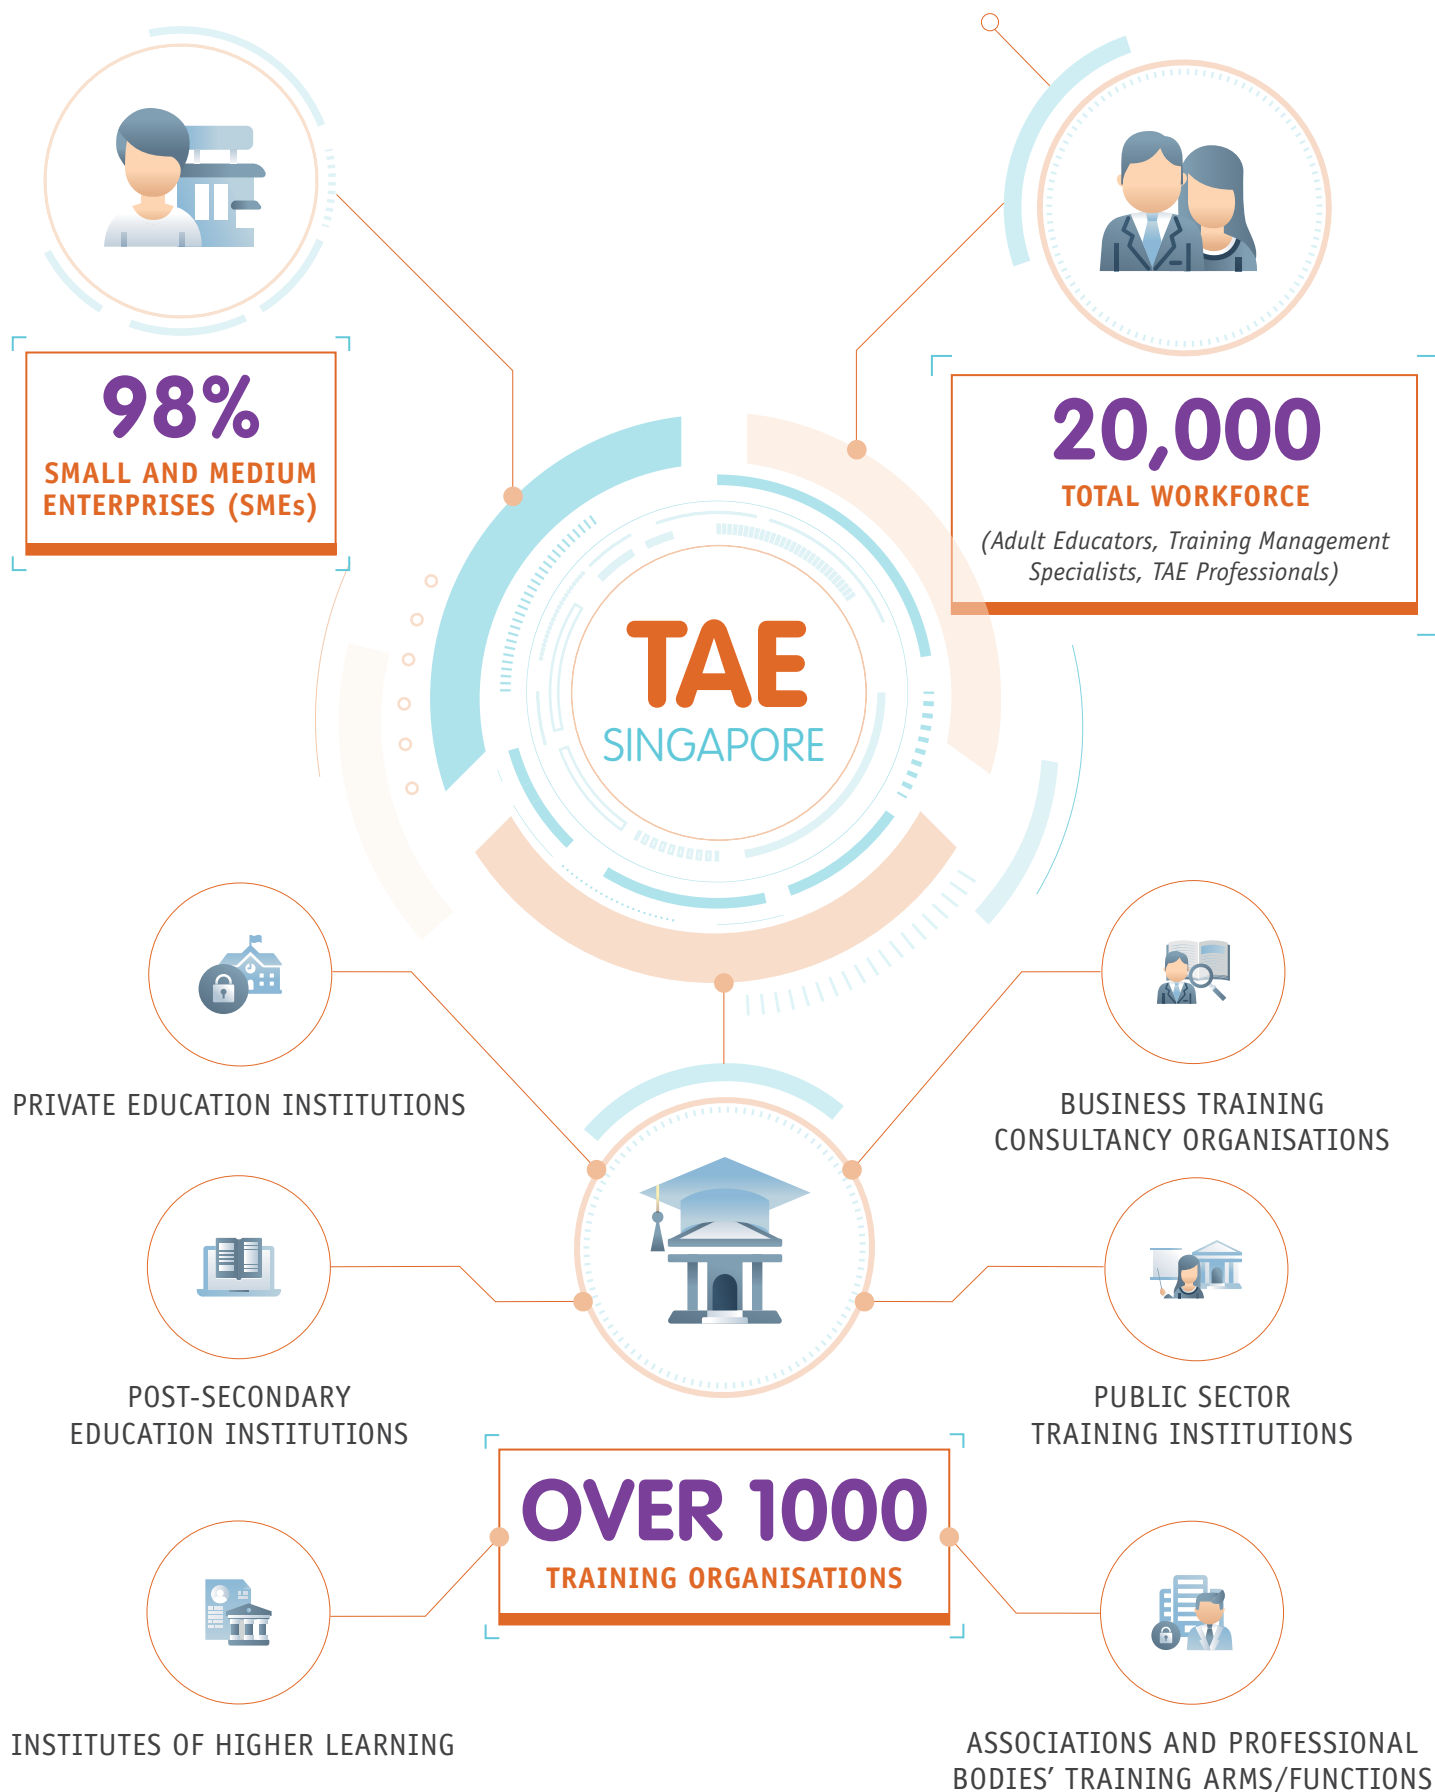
98%
SMALL AND MEDIUM ENTERPRISES (SMEs)

20,000
TOTAL WORKFORCE
(Adult Educators, Training Management Specialists, TAE Professionals)

TAE
SINGAPORE

PRIVATE EDUCATION INSTITUTIONS

BUSINESS TRAINING CONSULTANCY ORGANISATIONS

POST-SECONDARY EDUCATION INSTITUTIONS

PUBLIC SECTOR TRAINING INSTITUTIONS

OVER 1000
TRAINING ORGANISATIONS

INSTITUTES OF HIGHER LEARNING

ASSOCIATIONS AND PROFESSIONAL BODIES' TRAINING ARMS/FUNCTIONS